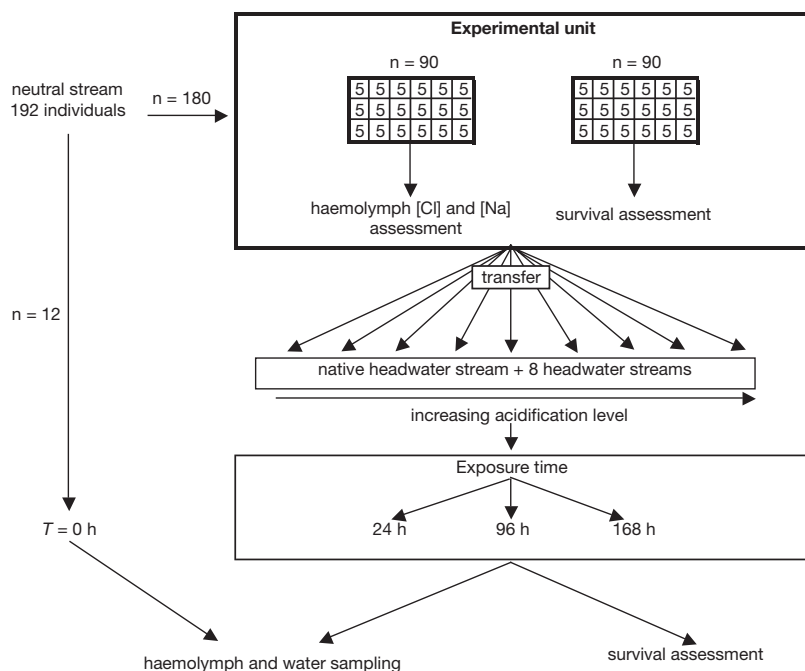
neutral stream
192 individuals

n = 180

Experimental unit

n = 90

| 5 | 5 | 5 | 5 | 5 | 5 |
|---|---|---|---|---|---|
| 5 | 5 | 5 | 5 | 5 | 5 |
| 5 | 5 | 5 | 5 | 5 | 5 |

haemolymph [Cl] and [Na] assessment

n = 90

| 5 | 5 | 5 | 5 | 5 | 5 |
|---|---|---|---|---|---|
| 5 | 5 | 5 | 5 | 5 | 5 |
| 5 | 5 | 5 | 5 | 5 | 5 |

survival assessment

transfer

n = 12

native headwater stream + 8 headwater streams

increasing acidification level

Exposure time

24 h

96 h

168 h

$T$ = 0 h

haemolymph and water sampling

survival assessment